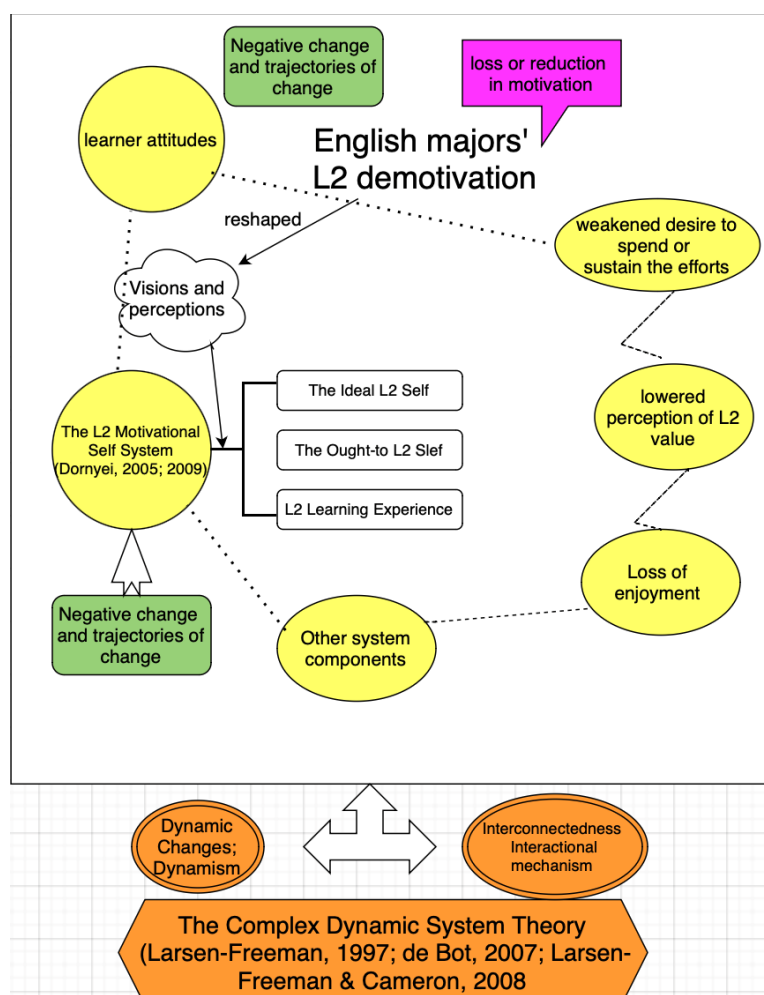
Negative change and trajectories of change

loss or reduction in motivation

learner attitudes

English majors' L2 demotivation

reshaped

weakened desire to spend or sustain the efforts

Visions and perceptions

lowered perception of L2 value

The Ideal L2 Self

The L2 Motivational Self System (Dornyei, 2005; 2009)

The Ought-to L2 Slef

L2 Learning Experience

Loss of enjoyment

Negative change and trajectories of change

Other system components

Dynamic Changes; Dynamism

Interconnectedness Interactional mechanism

The Complex Dynamic System Theory (Larsen-Freeman, 1997; de Bot, 2007; Larsen-Freeman & Cameron, 2008